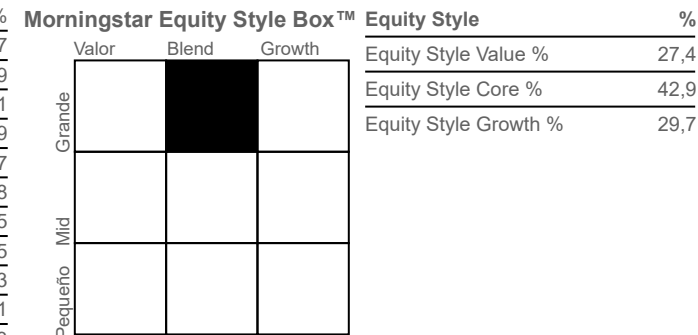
Morningstar Equity Style Box™

| | Valor | Blend | Growth |
|---|---|---|---|
| Grande | | | |
| Mid | | | |
| Pequeño | | | |

| Equity Style | % |
|---|---|
| Equity Style Value % | 27,4 |
| Equity Style Core % | 42,9 |
| Equity Style Growth % | 29,7 |